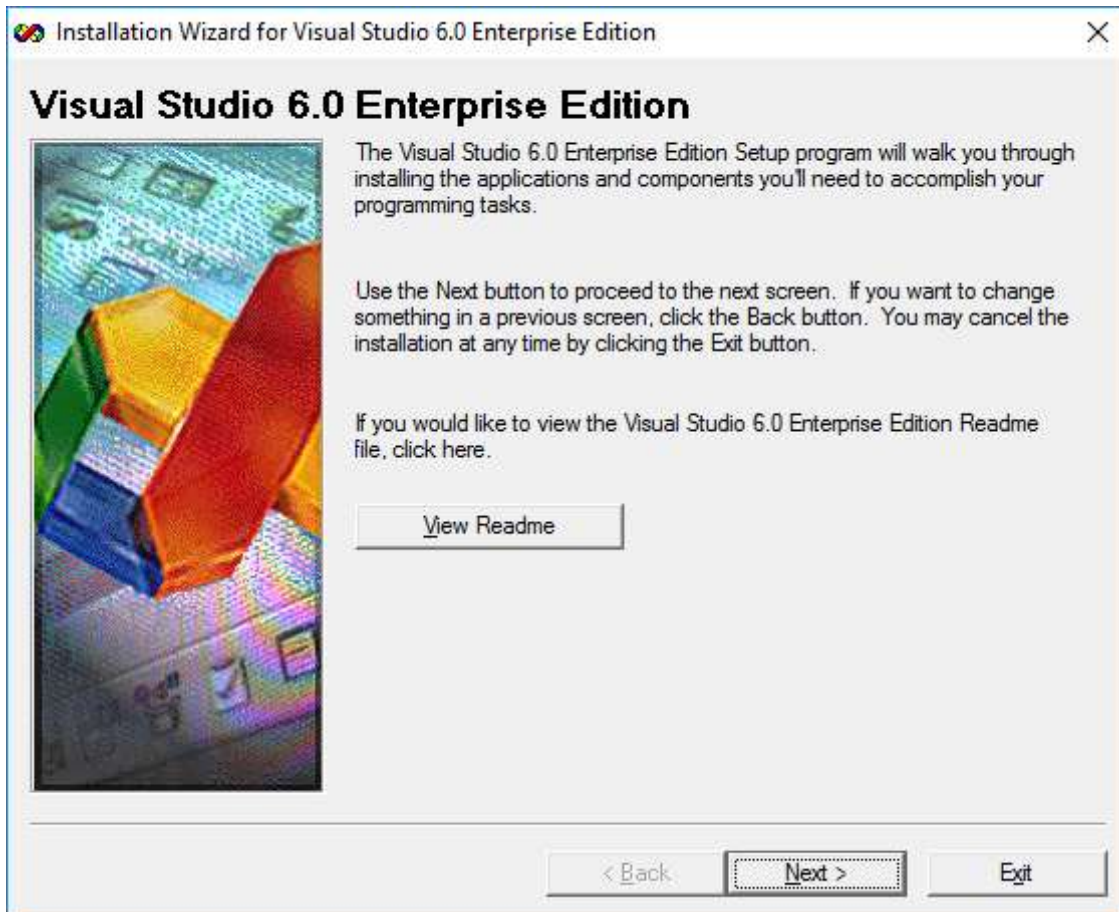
Installation Wizard for Visual Studio 6.0 Enterprise Edition

×

Visual Studio 6.0 Enterprise Edition

The Visual Studio 6.0 Enterprise Edition Setup program will walk you through installing the applications and components you'll need to accomplish your programming tasks.

Use the Next button to proceed to the next screen. If you want to change something in a previous screen, click the Back button. You may cancel the installation at any time by clicking the Exit button.

If you would like to view the Visual Studio 6.0 Enterprise Edition Readme file, click here.

View Readme

< Back

Next >

Exit